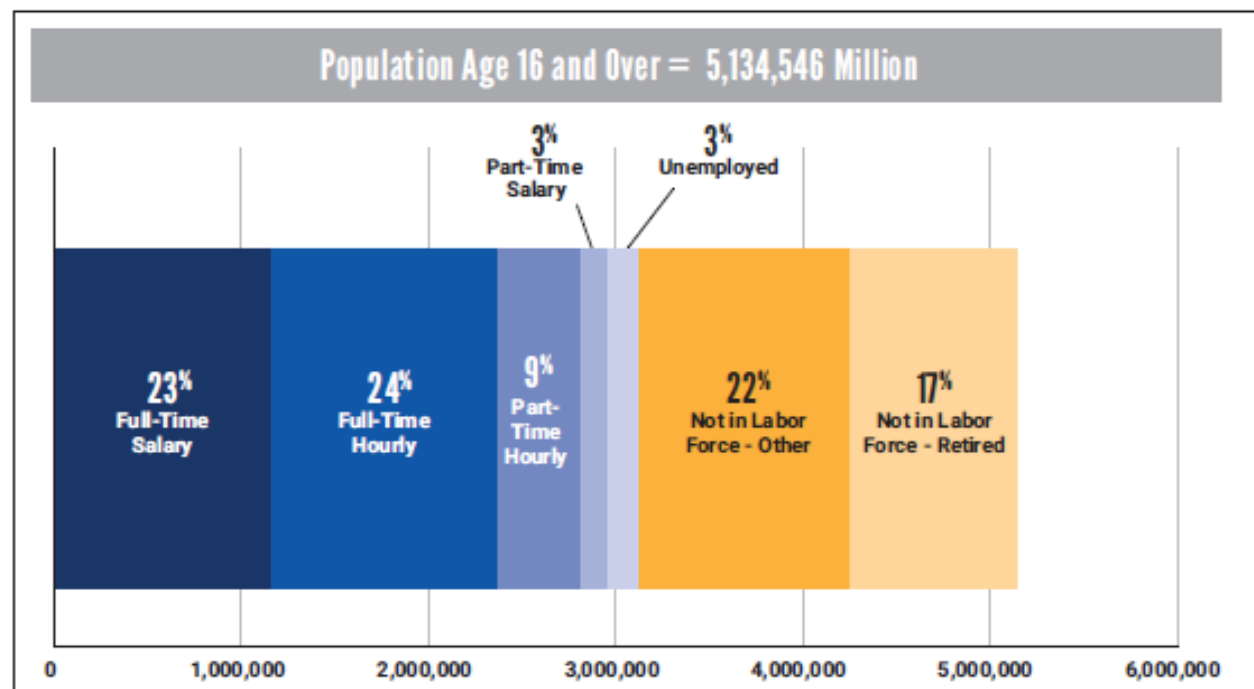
Population Age 16 and Over = 5,134,546 Million

3%
Part-Time
Salary

3%
Unemployed

23%
Full-Time
Salary

24%
Full-Time
Hourly

9%
Part-Time
Hourly

22%
Not in Labor
Force - Other

17%
Not in Labor
Force - Retired

0
1,000,000
2,000,000
3,000,000
4,000,000
5,000,000
6,000,000